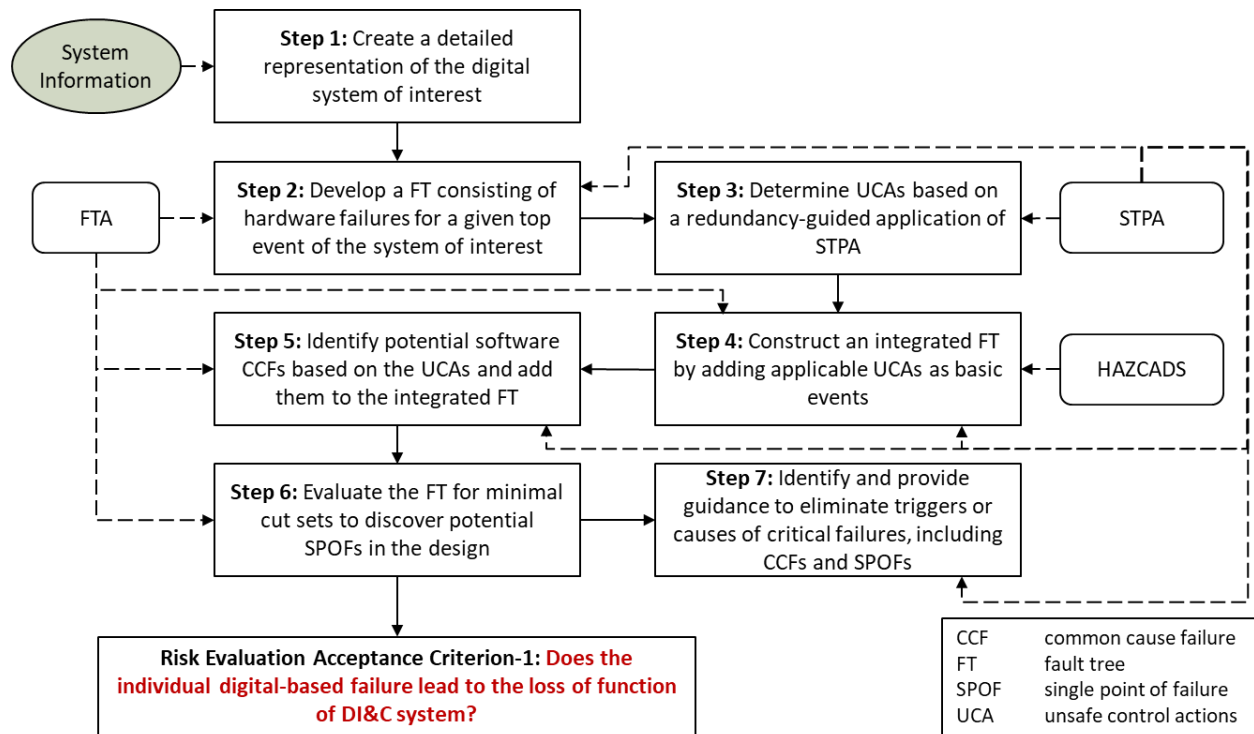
System Information

**Step 1:** Create a detailed representation of the digital system of interest

FTA

**Step 2:** Develop a FT consisting of hardware failures for a given top event of the system of interest

**Step 3:** Determine UCAs based on a redundancy-guided application of STPA

STPA

**Step 5:** Identify potential software CCFs based on the UCAs and add them to the integrated FT

**Step 4:** Construct an integrated FT by adding applicable UCAs as basic events

HAZCADS

**Step 6:** Evaluate the FT for minimal cut sets to discover potential SPOFs in the design

**Step 7:** Identify and provide guidance to eliminate triggers or causes of critical failures, including CCFs and SPOFs

**Risk Evaluation Acceptance Criterion-1:** Does the individual digital-based failure lead to the loss of function of DI&C system?

| | |
|---|---|
| CCF | common cause failure |
| FT | fault tree |
| SPOF | single point of failure |
| UCA | unsafe control actions |